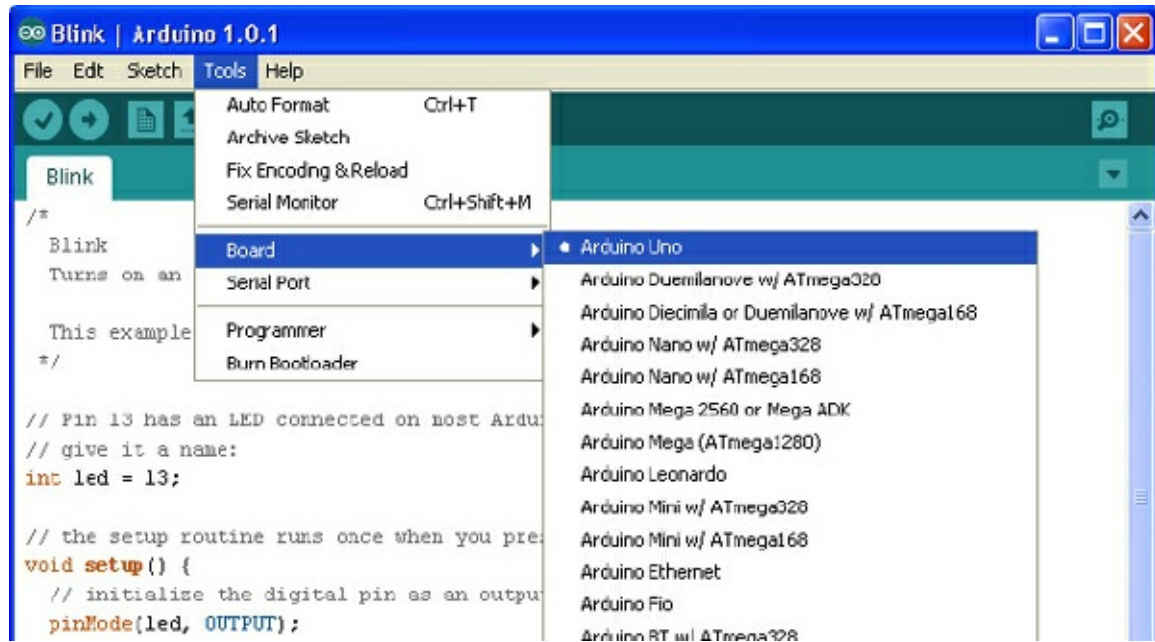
Blink | Arduino 1.0.1

File Edit Sketch Tools Help

Auto Format Ctrl+T
Archive Sketch
Fix Encoding & Reload
Serial Monitor Ctrl+Shift+M
Board
Serial Port
Programmer
Burn Bootloader

Blink

/*
Blink
Turns on an
This example
*/

// Pin 13 has an LED connected on most Ardu
// give it a name:
int led = 13;

// the setup routine runs once when you pre
void setup() {
// initialize the digital pin as an outpu
pinMode(led, OUTPUT);

• Arduino Uno
Arduino Duemilanove w/ ATmega328
Arduino Diecimila or Duemilanove w/ ATmega168
Arduino Nano w/ ATmega328
Arduino Nano w/ ATmega168
Arduino Mega 2560 or Mega ADK
Arduino Mega (ATmega1280)
Arduino Leonardo
Arduino Mini w/ ATmega328
Arduino Mini w/ ATmega168
Arduino Ethernet
Arduino Fio
Arduino BT w/ ATmega328